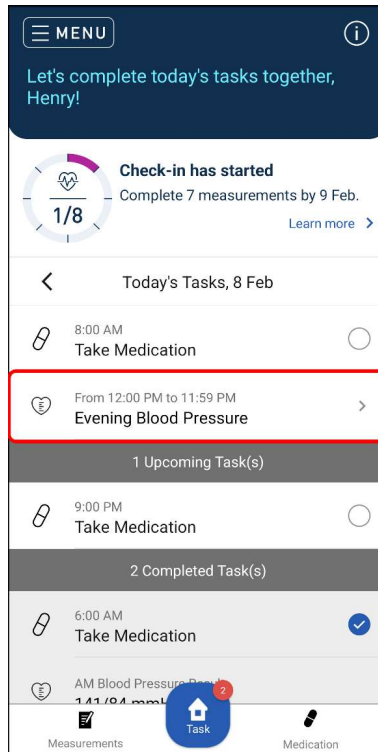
MENU

Let's complete today's tasks together, Henry!

1/8

Check-in has started

Complete 7 measurements by 9 Feb.

Learn more >

<

Today's Tasks, 8 Feb

8:00 AM

Take Medication

From 12:00 PM to 11:59 PM

Evening Blood Pressure

1 Upcoming Task(s)

9:00 PM

Take Medication

2 Completed Task(s)

6:00 AM

Take Medication

AM Blood Pressure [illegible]

141/84 mm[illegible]

2

Measurements

Task

Medication